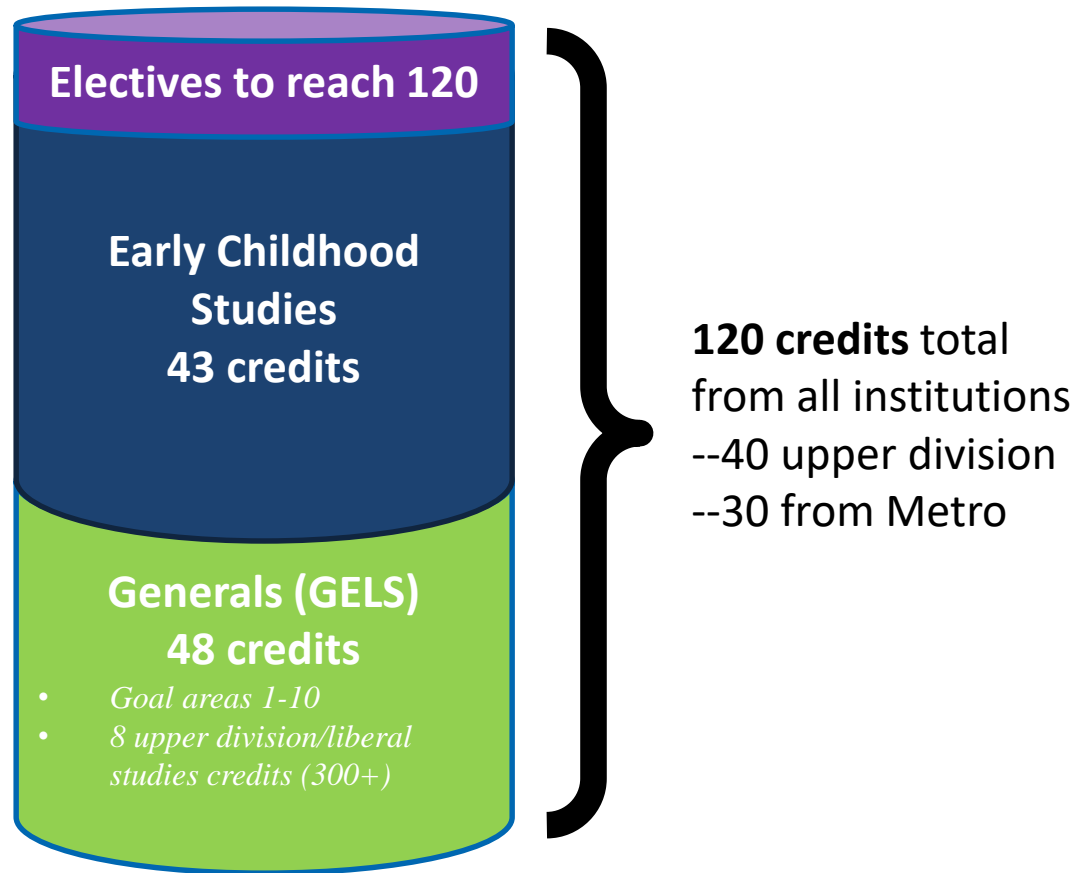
Electives to reach 120

Early Childhood Studies
43 credits

Generals (GELS)
48 credits

- Goal areas 1-10
- 8 upper division/liberal studies credits (300+)

**120 credits** total from all institutions
--40 upper division
--30 from Metro